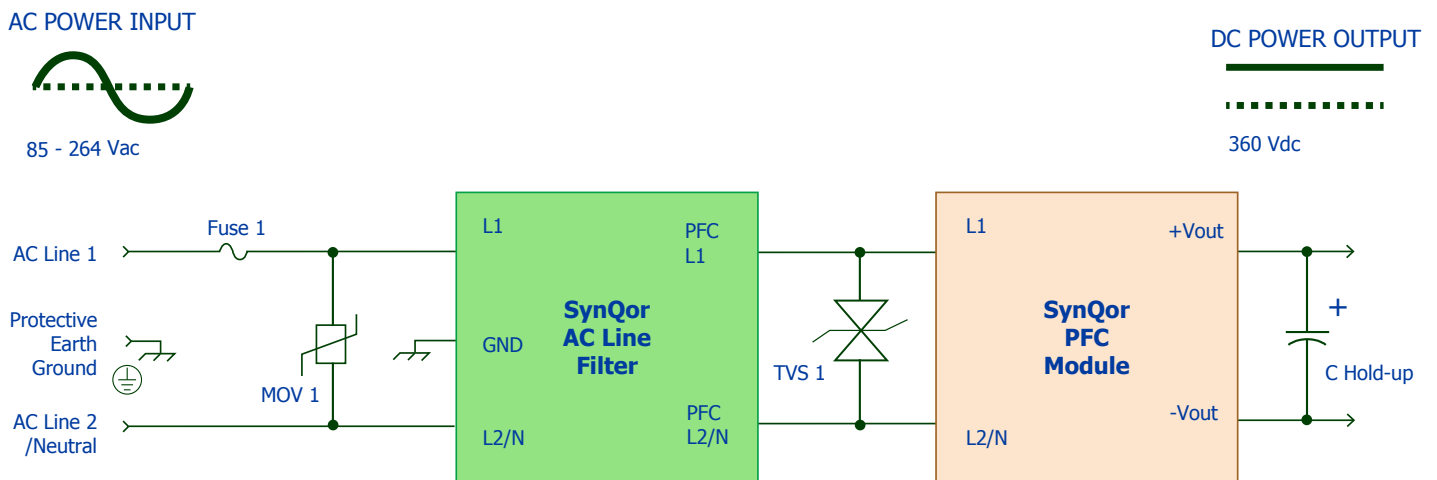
AC POWER INPUT

85 - 264 Vac

DC POWER OUTPUT

360 Vdc

AC Line 1

Protective Earth Ground

AC Line 2 /Neutral

Fuse 1

MOV 1

L1

GND

L2/N

SynQor AC Line Filter

PFC L1

PFC L2/N

TVS 1

L1

L2/N

SynQor PFC Module

+Vout

-Vout

+

C Hold-up